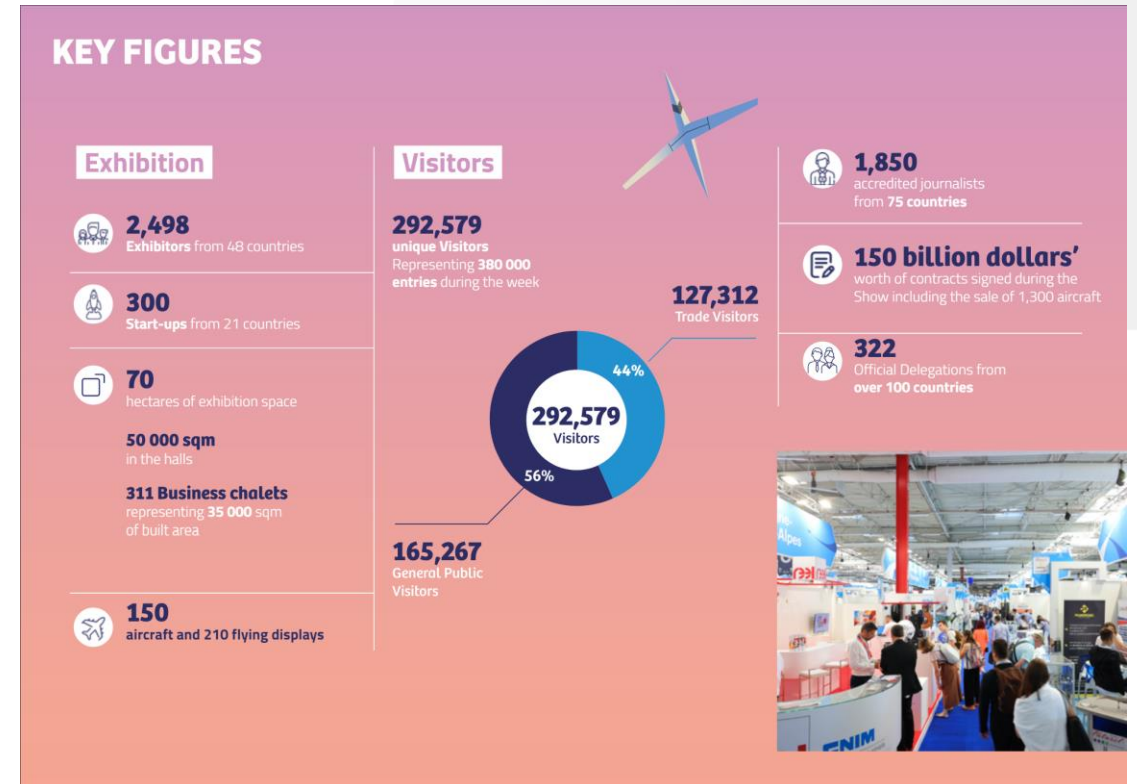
KEY FIGURES

Exhibition

2,498
Exhibitors from 48 countries

300
Start-ups from 21 countries

70
hectares of exhibition space

50 000 sqm
in the halls

311 Business chalets
representing 35 000 sqm of built area

150
aircraft and 210 flying displays

Visitors

292,579
unique Visitors
Representing 380 000 entries during the week

127,312
Trade Visitors

44%

292,579
Visitors

56%

165,267
General Public Visitors

1,850
accredited journalists from 75 countries

150 billion dollars'
worth of contracts signed during the Show including the sale of 1,300 aircraft

322
Official Delegations from over 100 countries

Alpes
FNIM